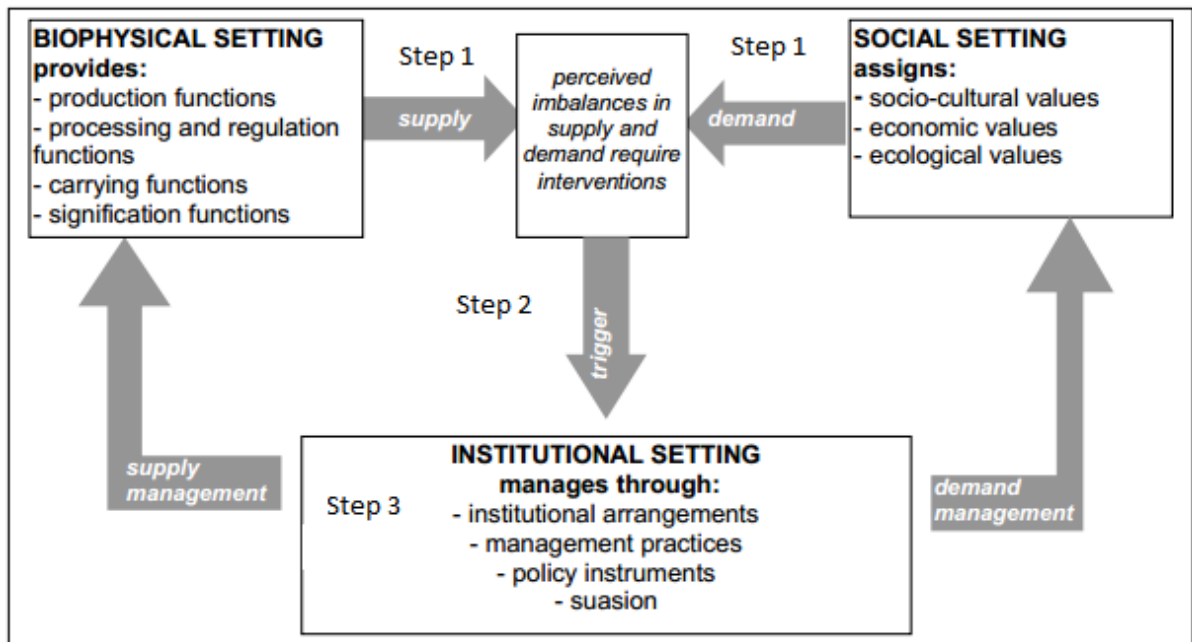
BIOPHYSICAL SETTING provides:
- production functions
- processing and regulation functions
- carrying functions
- signification functions

Step 1

supply

perceived imbalances in supply and demand require interventions

Step 1

demand

SOCIAL SETTING assigns:
- socio-cultural values
- economic values
- ecological values

Step 2

trigger

supply management

INSTITUTIONAL SETTING
manages through:
Step 3
- institutional arrangements
- management practices
- policy instruments
- suasion

demand management